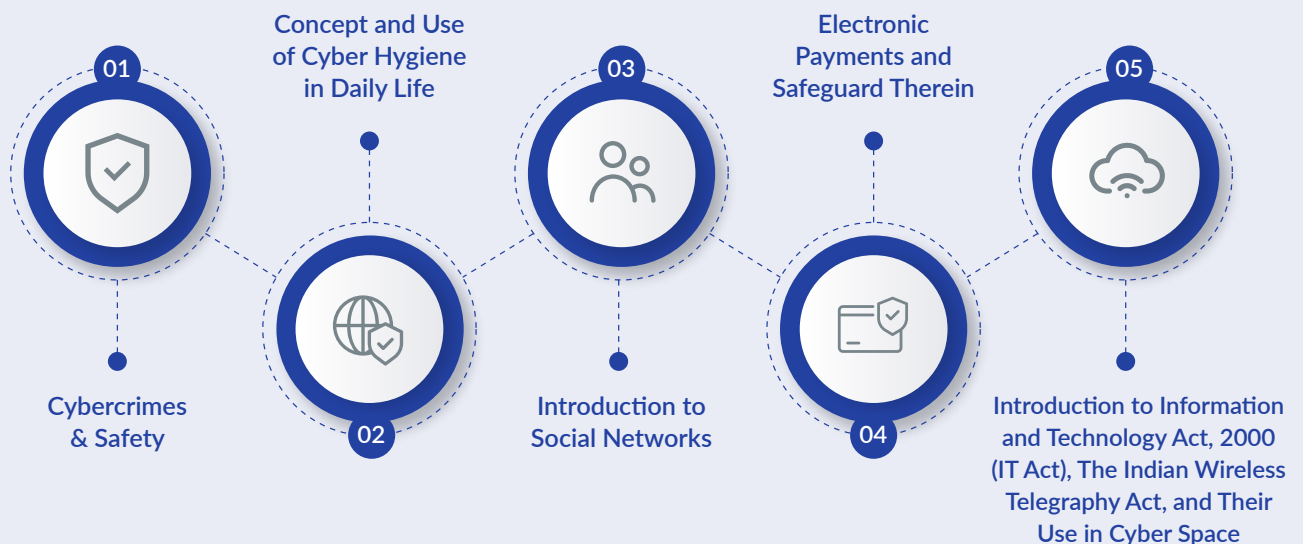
01

Cybercrimes & Safety

Concept and Use of Cyber Hygiene in Daily Life

02

03

Introduction to Social Networks

Electronic Payments and Safeguard Therein

04

05

Introduction to Information and Technology Act, 2000 (IT Act), The Indian Wireless Telegraphy Act, and Their Use in Cyber Space